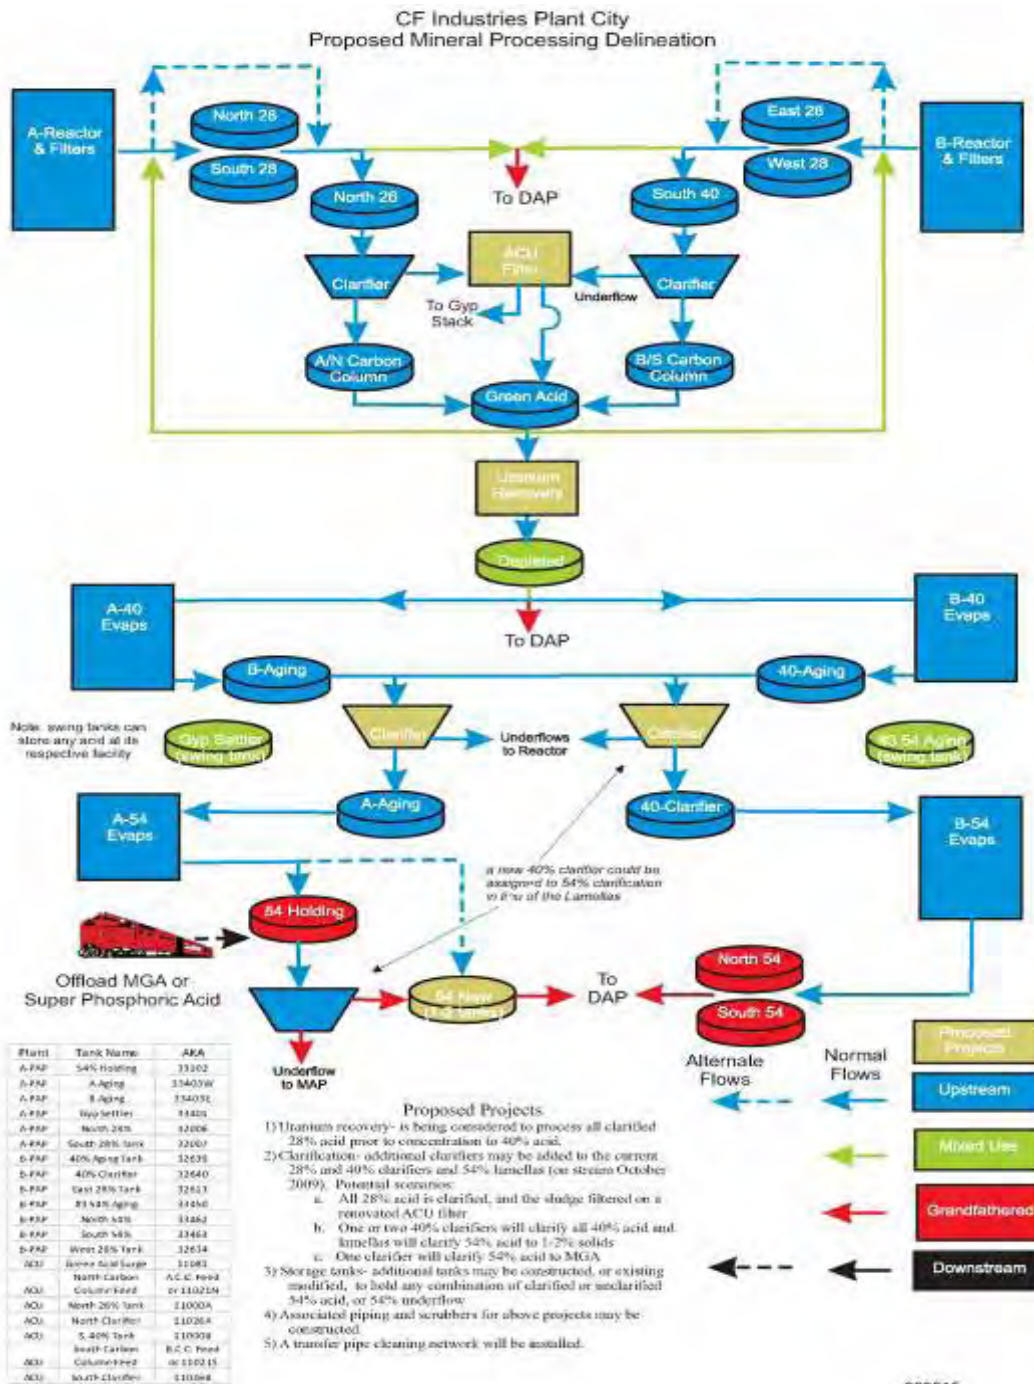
CF Industries Plant City
Proposed Mineral Processing Delineation

A-Reactor & Filters

North 28

South 28

North 28

To DAP

East 28

West 28

B-Reactor & Filters

South 40

Clarifier

ACU Filter

Clarifier

To Gyp Stack

Underflow

A/N Carbon Column

B/S Carbon Column

Green Acid

Uranium Removal

Depleted

A-40 Evaps

To DAP

B-40 Evaps

B-Aging

40-Aging

Note: swing tanks can store any acid at its respective facility

Gyp Settler (swing tank)

Clarifier

Underflows to Reactor

Clarifier

#3 54 Aging (swing tank)

A-54 Evaps

A-Aging

40-Clarifier

B-54 Evaps

a new 40% clarifier could be assigned to 54% clarification in lieu of the Lamellas

54 Holding

Offload MGA or Super Phosphoric Acid

54 New (1-2 tanks)

To DAP

North 54

South 54

Underflow to MAP

Alternate Flows

Normal Flows

Proposed Projects

Upstream

Mixed Use

Grandfathered

Downstream

| Plant | Tank Name | AKA |
|---|---|---|
| A-PAP | 54% Holding | 33102 |
| A-PAP | A Aging | 33403W |
| A-PAP | B Aging | 33403E |
| A-PAP | Gyp Settler | 33401 |
| A-PAP | North 28% | 32006 |
| A-PAP | South 28% tank | 32007 |
| B-PAP | 40% Aging Tank | 32639 |
| B-PAP | 40% Clarifier | 32640 |
| B-PAP | East 28% Tank | 32613 |
| B-PAP | #3 54% Aging | 33450 |
| B-PAP | North 54% | 33462 |
| B-PAP | South 54% | 33463 |
| B-PAP | West 28% Tank | 32634 |
| ACU | Green Acid Surge | 11083 |
| ACU | North Carbon Column Feed | A.C.C. Feed or 11021N |
| ACU | North 28% Tank | 11000A |
| ACU | North Clarifier | 11026A |
| ACU | S.40% Tank | 11000B |
| ACU | South Carbon Column Feed | B.C.C. Feed or 11021S |
| ACU | South Clarifier | 11026B |

Proposed Projects
1) Uranium recovery- is being considered to process all clarified 28% acid prior to concentration to 40% acid.
2) Clarification- additional clarifiers may be added to the current 28% and 40% clarifiers and 54% lamellas (on stream October 2009). Potential scenarios:
a. All 28% acid is clarified, and the sludge filtered on a renovated ACU filter
b. One or two 40% clarifiers will clarify all 40% acid and lamellas will clarify 54% acid to 1-2% solids
c. One clarifier will clarify 54% acid to MGA
3) Storage tanks- additional tanks may be constructed, or existing modified, to hold any combination of clarified or unclarified 54% acid, or 54% underflow
4) Associated piping and scrubbers for above projects may be constructed.
5) A transfer pipe cleaning network will be installed.